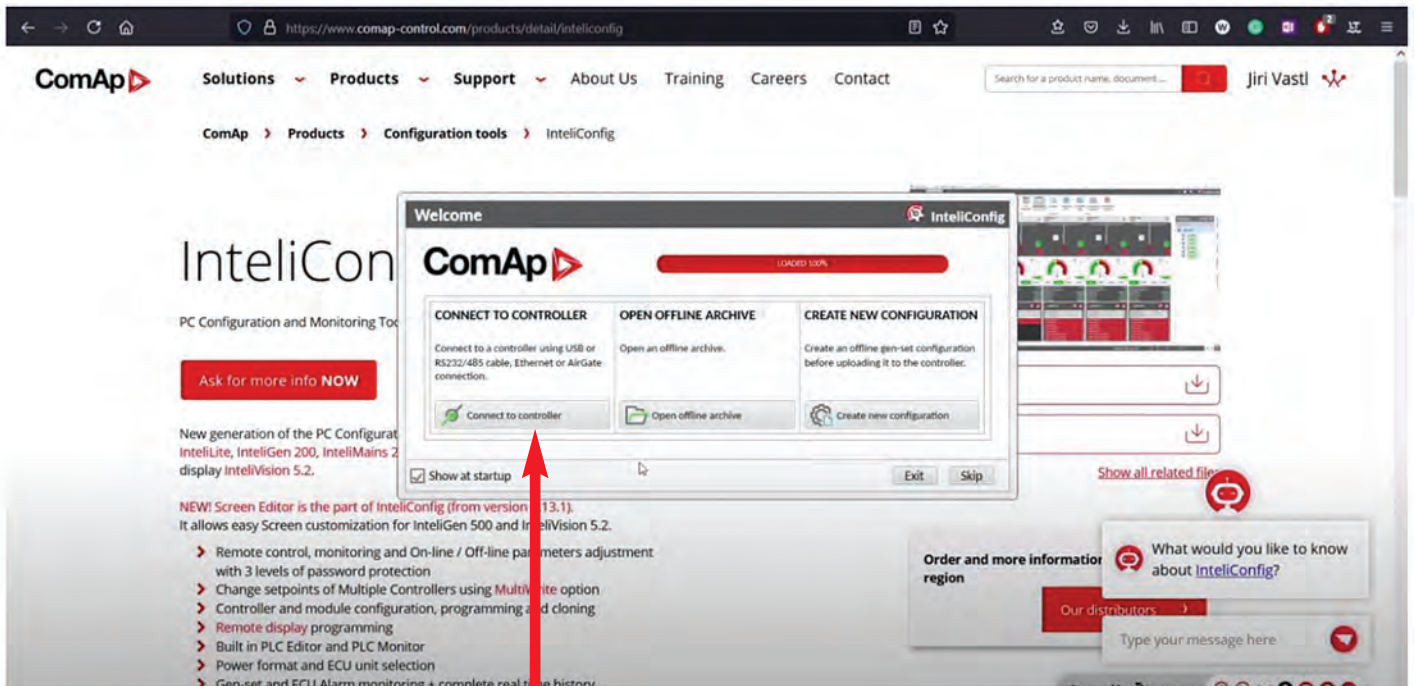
https://www.comap-control.com/products/detail/inteliconfig

ComAp

Solutions Products Support About Us Training Careers Contact

Search for a product name, document...

Jiri Vastl

ComAp › Products › Configuration tools › InteliConfig

InteliCon

PC Configuration and Monitoring Too

Ask for more info NOW

New generation of the PC Configurat
InteliLite, InteliGen 200, InteliMains 2
display InteliVision 5.2.

NEW! Screen Editor is the part of InteliConfig (from version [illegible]13.1).
It allows easy Screen customization for InteliGen 500 and I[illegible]liVision 5.2.

› Remote control, monitoring and On-line / Off-line pa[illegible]meters adjustment with 3 levels of password protection
› Change setpoints of Multiple Controllers using Multi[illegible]te option
› Controller and module configuration, programming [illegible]d cloning
› Remote display programming
› Built in PLC Editor and PLC Monitor
› Power format and ECU unit selection
› Gen-set and ECU Alarm monitoring + complete real t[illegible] history

Welcome

InteliConfig

ComAp

LOADED 100%

CONNECT TO CONTROLLER
Connect to a controller using USB or RS232/485 cable, Ethernet or AirGate connection.
Connect to controller

OPEN OFFLINE ARCHIVE
Open an offline archive.
Open offline archive

CREATE NEW CONFIGURATION
Create an offline gen-set configuration before uploading it to the controller.
Create new configuration

Show at startup

Exit Skip

Show all related file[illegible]

Order and more information
region

Our distributors ›

What would you like to know about InteliConfig?

Type your message here